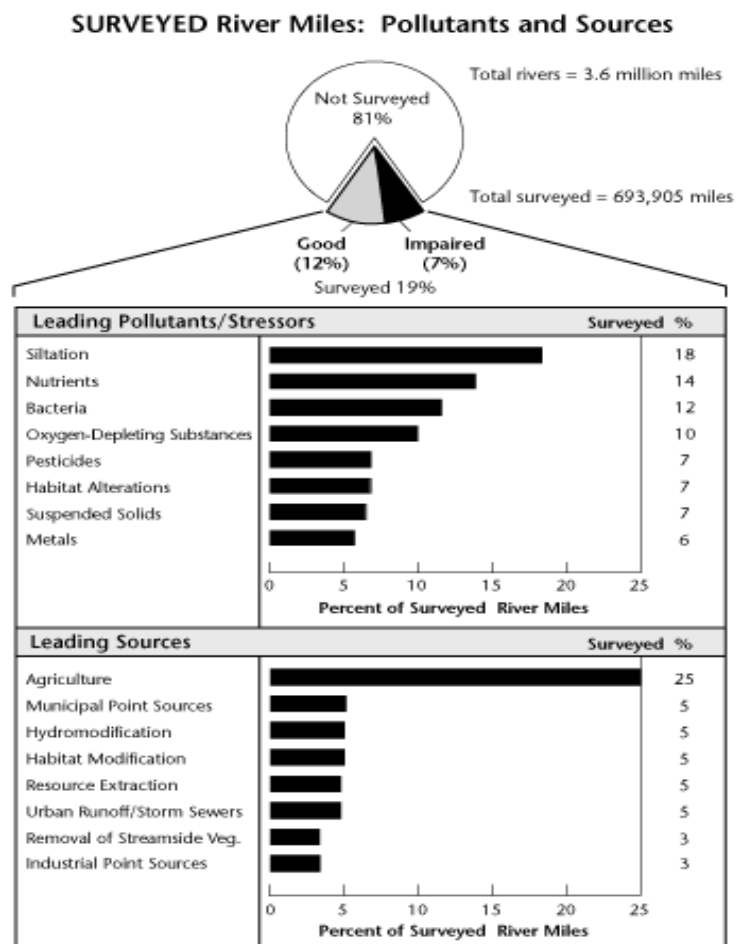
SURVEYED River Miles: Pollutants and Sources

Total rivers = 3.6 million miles

Not Surveyed 81%

Total surveyed = 693,905 miles

Good (12%)

Impaired (7%)

Surveyed 19%

| Leading Pollutants/Stressors | Surveyed % |
|---|---|
| Siltation | 18 |
| Nutrients | 14 |
| Bacteria | 12 |
| Oxygen-Depleting Substances | 10 |
| Pesticides | 7 |
| Habitat Alterations | 7 |
| Suspended Solids | 7 |
| Metals | 6 |

0 5 10 15 20 25
Percent of Surveyed River Miles

| Leading Sources | Surveyed % |
|---|---|
| Agriculture | 25 |
| Municipal Point Sources | 5 |
| Hydromodification | 5 |
| Habitat Modification | 5 |
| Resource Extraction | 5 |
| Urban Runoff/Storm Sewers | 5 |
| Removal of Streamside Veg. | 3 |
| Industrial Point Sources | 3 |

0 5 10 15 20 25
Percent of Surveyed River Miles